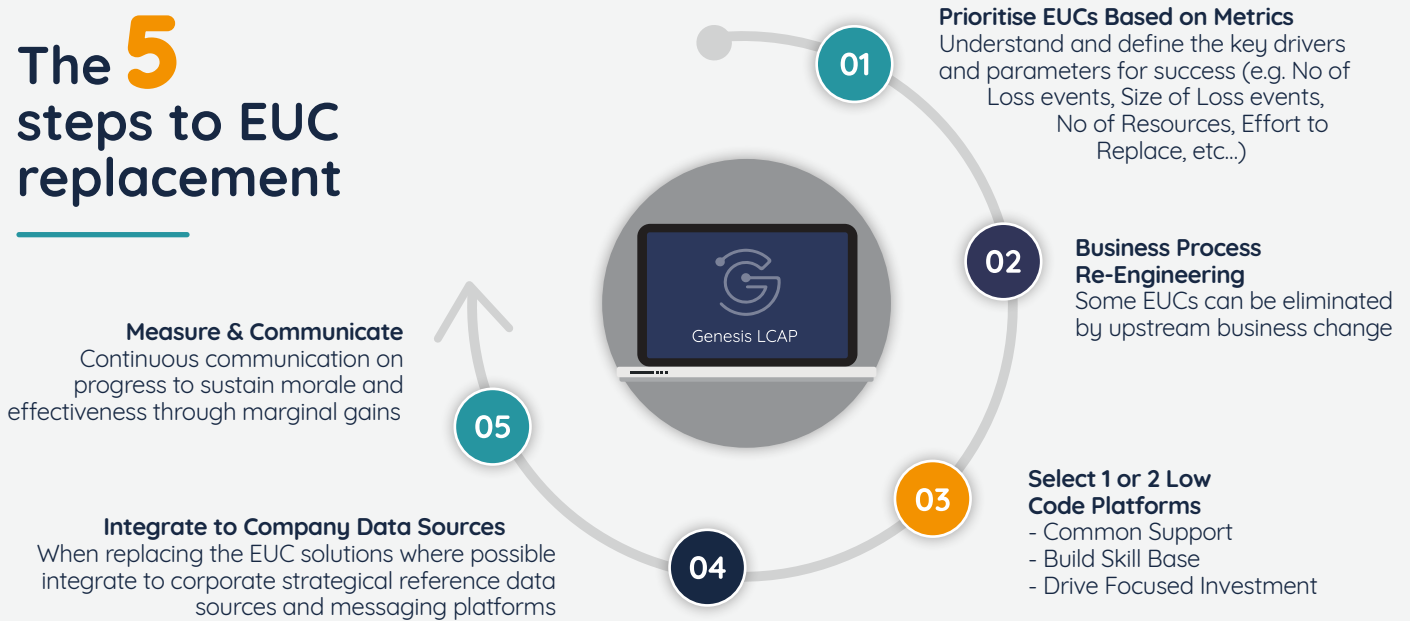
The 5 steps to EUC replacement

01

Prioritise EUCs Based on Metrics
Understand and define the key drivers and parameters for success (e.g. No of Loss events, Size of Loss events, No of Resources, Effort to Replace, etc...)

Genesis LCAP

02

Business Process Re-Engineering
Some EUCs can be eliminated by upstream business change

Measure & Communicate
Continuous communication on progress to sustain morale and effectiveness through marginal gains

05

03

Select 1 or 2 Low Code Platforms
- Common Support
- Build Skill Base
- Drive Focused Investment

Integrate to Company Data Sources
When replacing the EUC solutions where possible integrate to corporate strategical reference data sources and messaging platforms

04